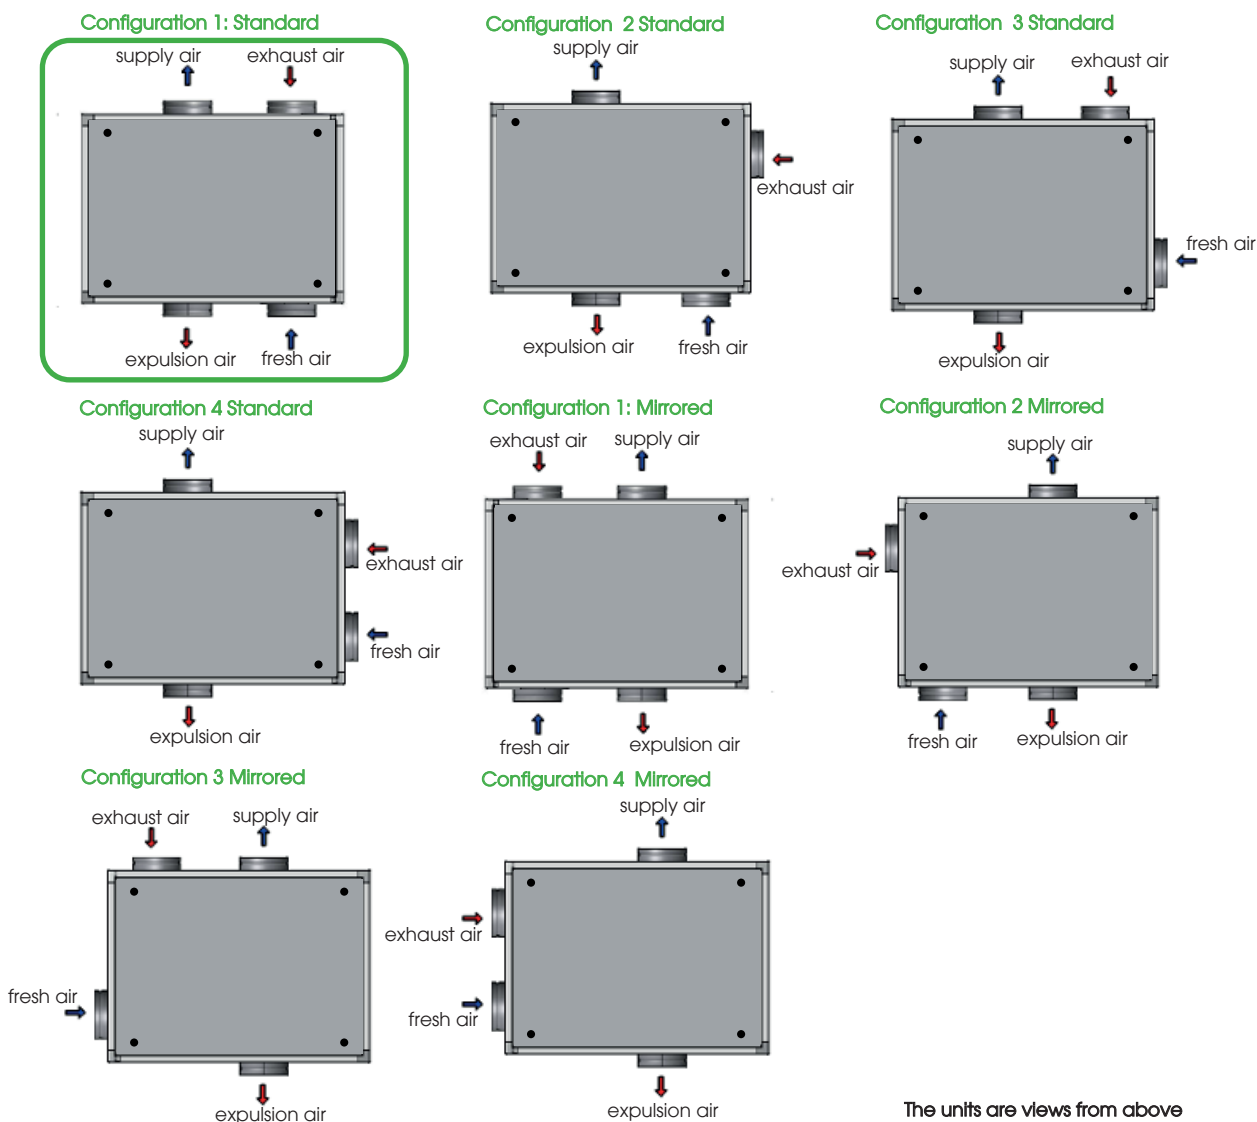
Configuration 1: Standard
supply air
exhaust air
expulsion air
fresh air

Configuration 2 Standard
supply air
exhaust air
expulsion air
fresh air

Configuration 3 Standard
supply air
exhaust air
fresh air
expulsion air

Configuration 4 Standard
supply air
exhaust air
fresh air
expulsion air

Configuration 1: Mirrored
exhaust air
supply air
fresh air
expulsion air

Configuration 2 Mirrored
supply air
exhaust air
fresh air
expulsion air

Configuration 3 Mirrored
exhaust air
supply air
fresh air
expulsion air

Configuration 4 Mirrored
supply air
exhaust air
fresh air
expulsion air

The units are views from above